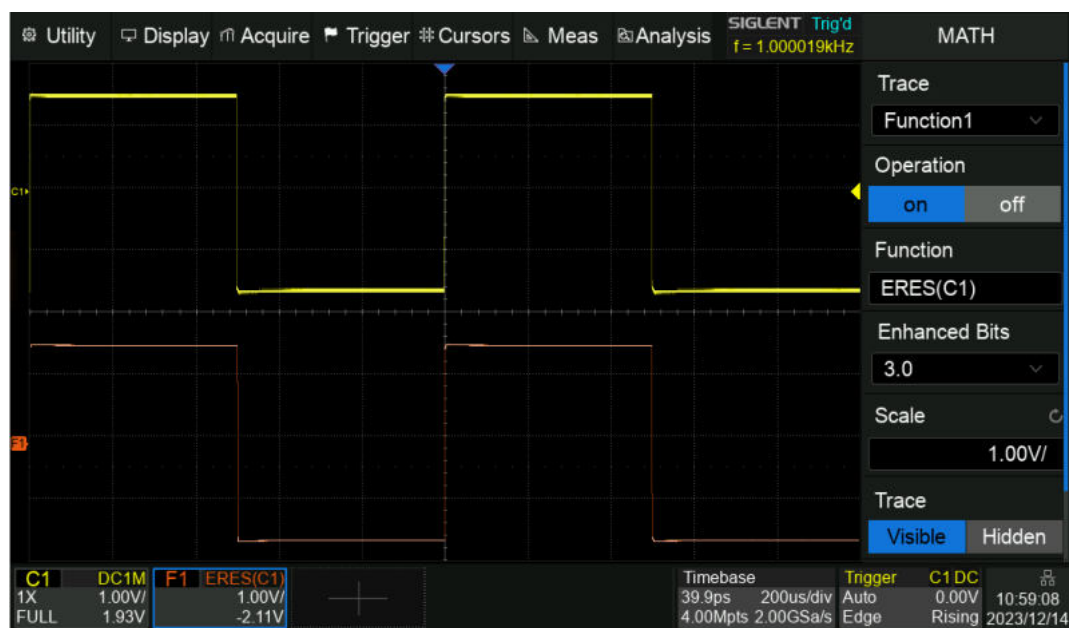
Utility Display Acquire Trigger Cursors Meas Analysis SIGLENT Trig'd f = 1.000019kHz MATH

Trace
Function1
Operation
on off
Function
ERES(C1)
Enhanced Bits
3.0
Scale
1.00V/
Trace
Visible Hidden

C1
F1

C1 DC1M 1X 1.00V/ FULL 1.93V
F1 ERES(C1) 1.00V/ -2.11V

Timebase 39.9ps 200us/div 4.00Mpts 2.00GSa/s
Trigger C1 DC Auto 0.00V Edge Rising
10:59:08 2023/12/14